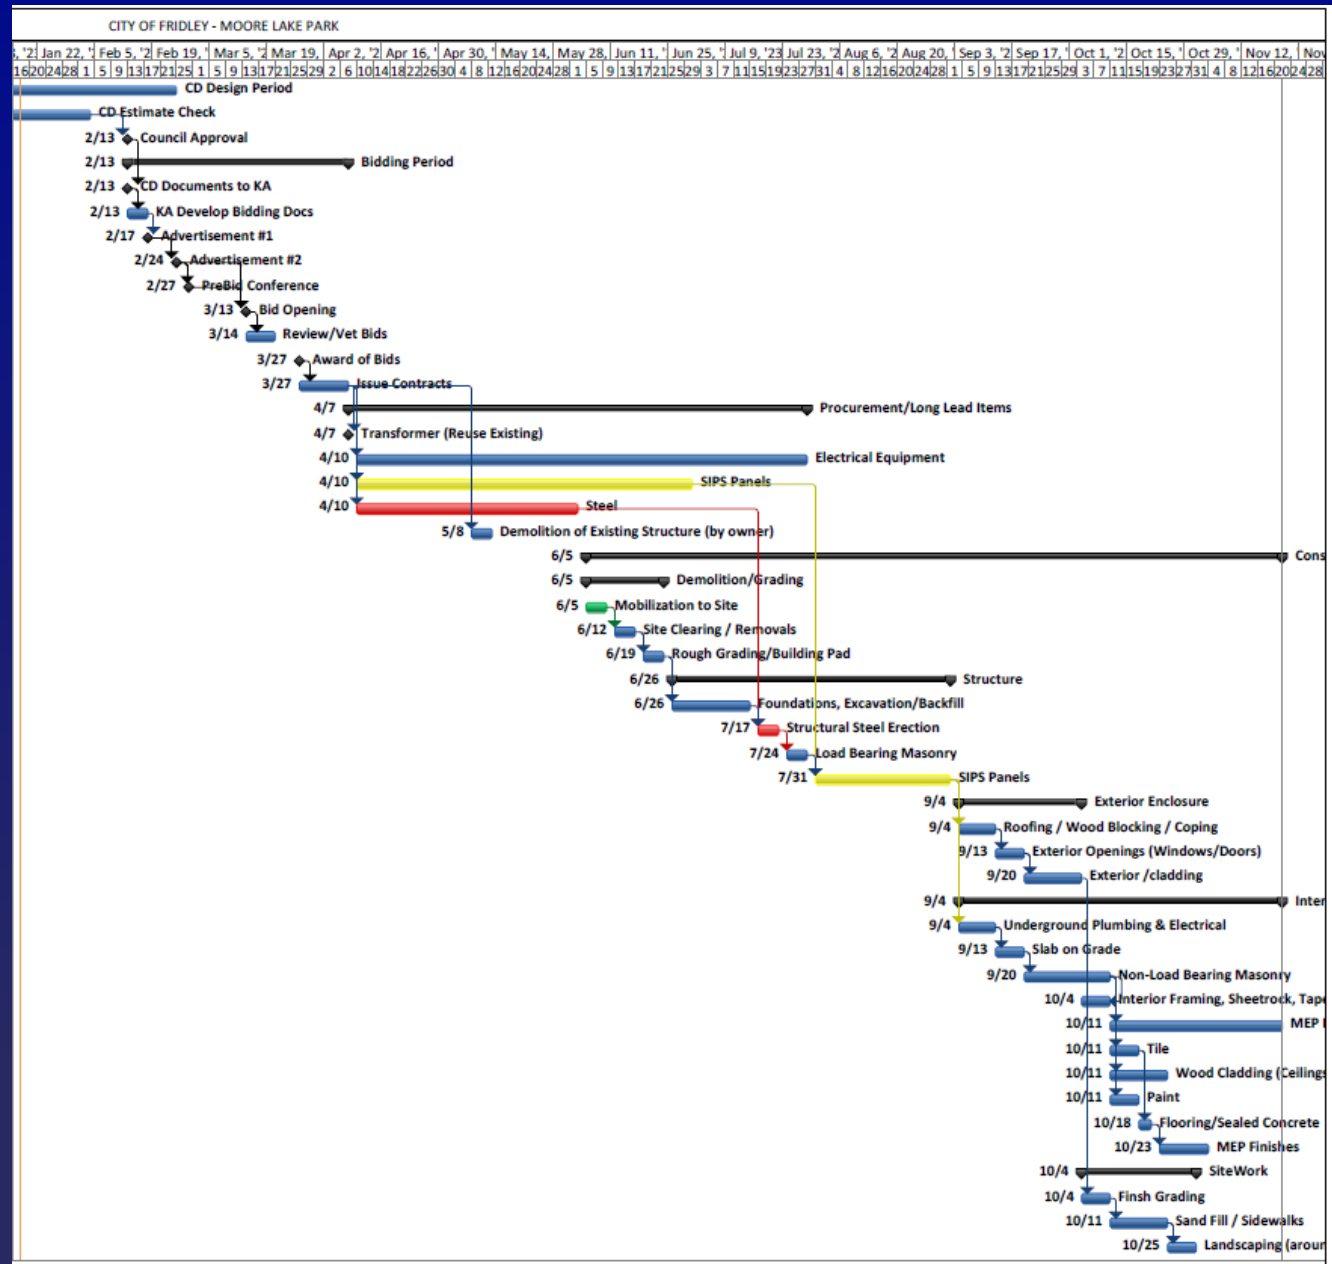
CITY OF FRIDLEY - MOORE LAKE PARK

, '2 Jan 22, '2 Feb 5, '2 Feb 19, '2 Mar 5, '2 Mar 19, '2 Apr 2, '2 Apr 16, '2 Apr 30, '2 May 14, May 28, Jun 11, '2 Jun 25, '2 Jul 9, '23 Jul 23, '2 Aug 6, '2 Aug 20, '2 Sep 3, '2 Sep 17, '2 Oct 1, '2 Oct 15, '2 Oct 29, '2 Nov 12, Nov
16 20 24 28 1 5 9 13 17 21 25 1 5 9 13 17 21 25 29 2 6 10 14 18 22 26 30 4 8 12 16 20 24 28 1 5 9 13 17 21 25 29 3 7 11 15 19 23 27 31 4 8 12 16 20 24 28 1 5 9 13 17 21 25 29 3 7 11 15 19 23 27 31 4 8 12 16 20 24 28

CD Design Period
CD Estimate Check
2/13 Council Approval
2/13 Bidding Period
2/13 CD Documents to KA
2/13 KA Develop Bidding Docs
2/17 Advertisement #1
2/24 Advertisement #2
2/27 PreBid Conference
3/13 Bid Opening
3/14 Review/Vet Bids
3/27 Award of Bids
3/27 Issue Contracts
4/7 Procurement/Long Lead Items
4/7 Transformer (Reuse Existing)
4/10 Electrical Equipment
4/10 SIPS Panels
4/10 Steel
5/8 Demolition of Existing Structure (by owner)
6/5 Cons
6/5 Demolition/Grading
6/5 Mobilization to Site
6/12 Site Clearing / Removals
6/19 Rough Grading/Building Pad
6/26 Structure
6/26 Foundations, Excavation/Backfill
7/17 Structural Steel Erection
7/24 Load Bearing Masonry
7/31 SIPS Panels
9/4 Exterior Enclosure
9/4 Roofing / Wood Blocking / Coping
9/13 Exterior Openings (Windows/Doors)
9/20 Exterior /cladding
9/4 Inter
9/4 Underground Plumbing & Electrical
9/13 Slab on Grade
9/20 Non-Load Bearing Masonry
10/4 Interior Framing, Sheetrock, Tape
10/11 MEP
10/11 Tile
10/11 Wood Cladding (Ceilings
10/11 Paint
10/18 Flooring/Sealed Concrete
10/23 MEP Finishes
10/4 SiteWork
10/4 Finsh Grading
10/11 Sand Fill / Sidewalks
10/25 Landscaping (aroun